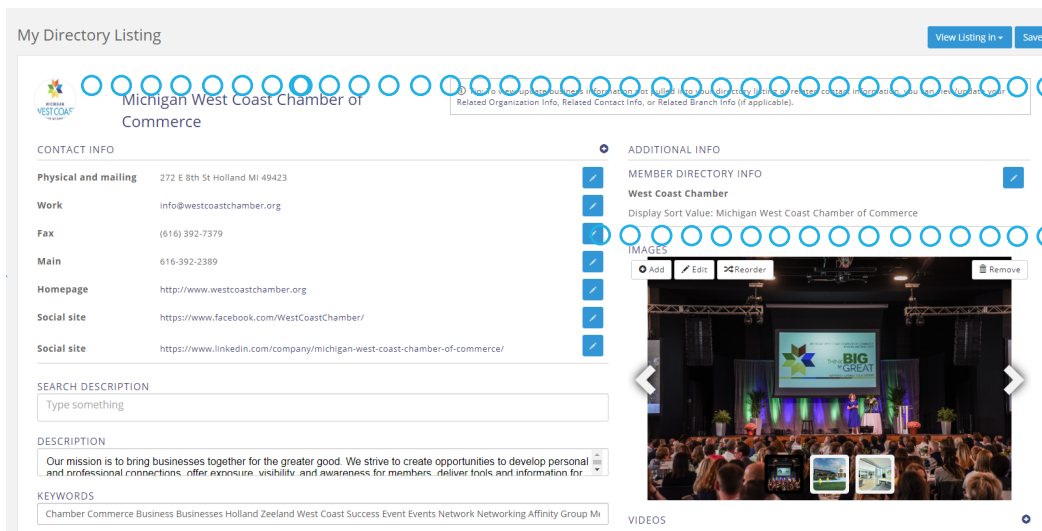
My Directory Listing

View Listing in ▾ Save

MICHIGAN WEST COAST

Michigan West Coast Chamber of Commerce

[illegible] Tip: To view/update business information not pulled into your directory listing or related contact information, you can view/update your Related Organization Info, Related Contact Info, or Related Branch Info (if applicable).

CONTACT INFO

| | |
|---|---|
| Physical and mailing | 272 E 8th St Holland MI 49423 |
| Work | info@westcoastchamber.org |
| Fax | (616) 392-7379 |
| Main | 616-392-2389 |
| Homepage | http://www.westcoastchamber.org |
| Social site | https://www.facebook.com/WestCoastChamber/ |
| Social site | https://www.linkedin.com/company/michigan-west-coast-chamber-of-commerce/ |

SEARCH DESCRIPTION

Type something

DESCRIPTION

Our mission is to bring businesses together for the greater good. We strive to create opportunities to develop personal and professional connections, offer exposure, visibility, and awareness for members, deliver tools and information for

KEYWORDS

Chamber Commerce Business Businesses Holland Zeeland West Coast Success Event Events Network Networking Affinity Group Me

ADDITIONAL INFO

MEMBER DIRECTORY INFO

West Coast Chamber

Display Sort Value: Michigan West Coast Chamber of Commerce

IMAGES

Add Edit Reorder Remove

Think BIG GREAT

VIDEOS